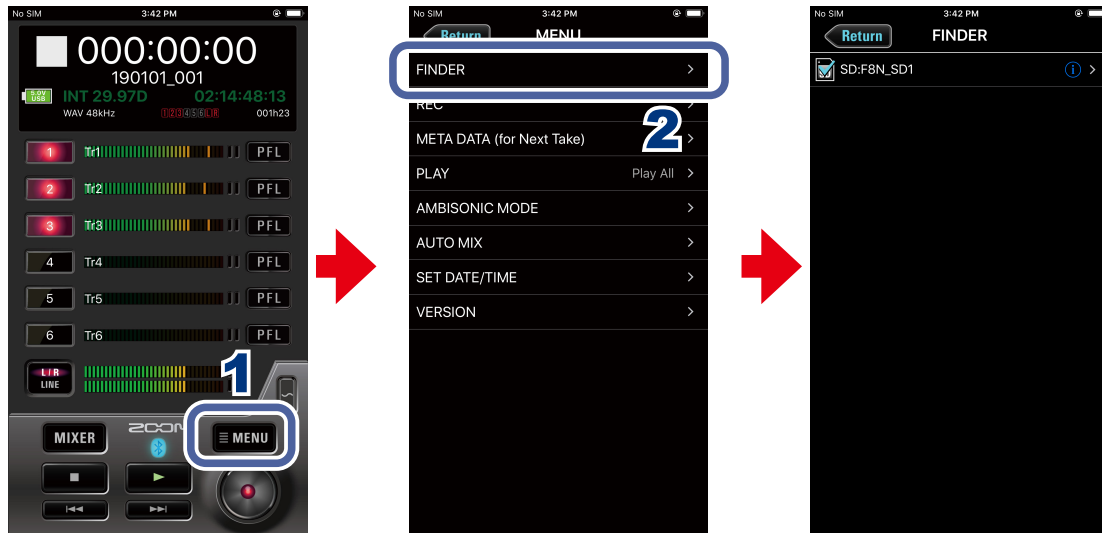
No SIM 3:42 PM

000:00:00
190101_001
5.0V USB
INT 29.97D 02:14:48:13
WAV 48kHz 1 2 3 4 5 6 L R 001h23

1 Tr1 PFL
2 Tr2 PFL
3 Tr3 PFL
4 Tr4 PFL
5 Tr5 PFL
6 Tr6 PFL
L/R LINE

1

MIXER
ZOOM
MENU

No SIM 3:42 PM
Return MENU
FINDER
REC
META DATA (for Next Take)
PLAY Play All
AMBISONIC MODE
AUTO MIX
SET DATE/TIME
VERSION

2

No SIM 3:42 PM
Return FINDER
SD:F8N_SD1